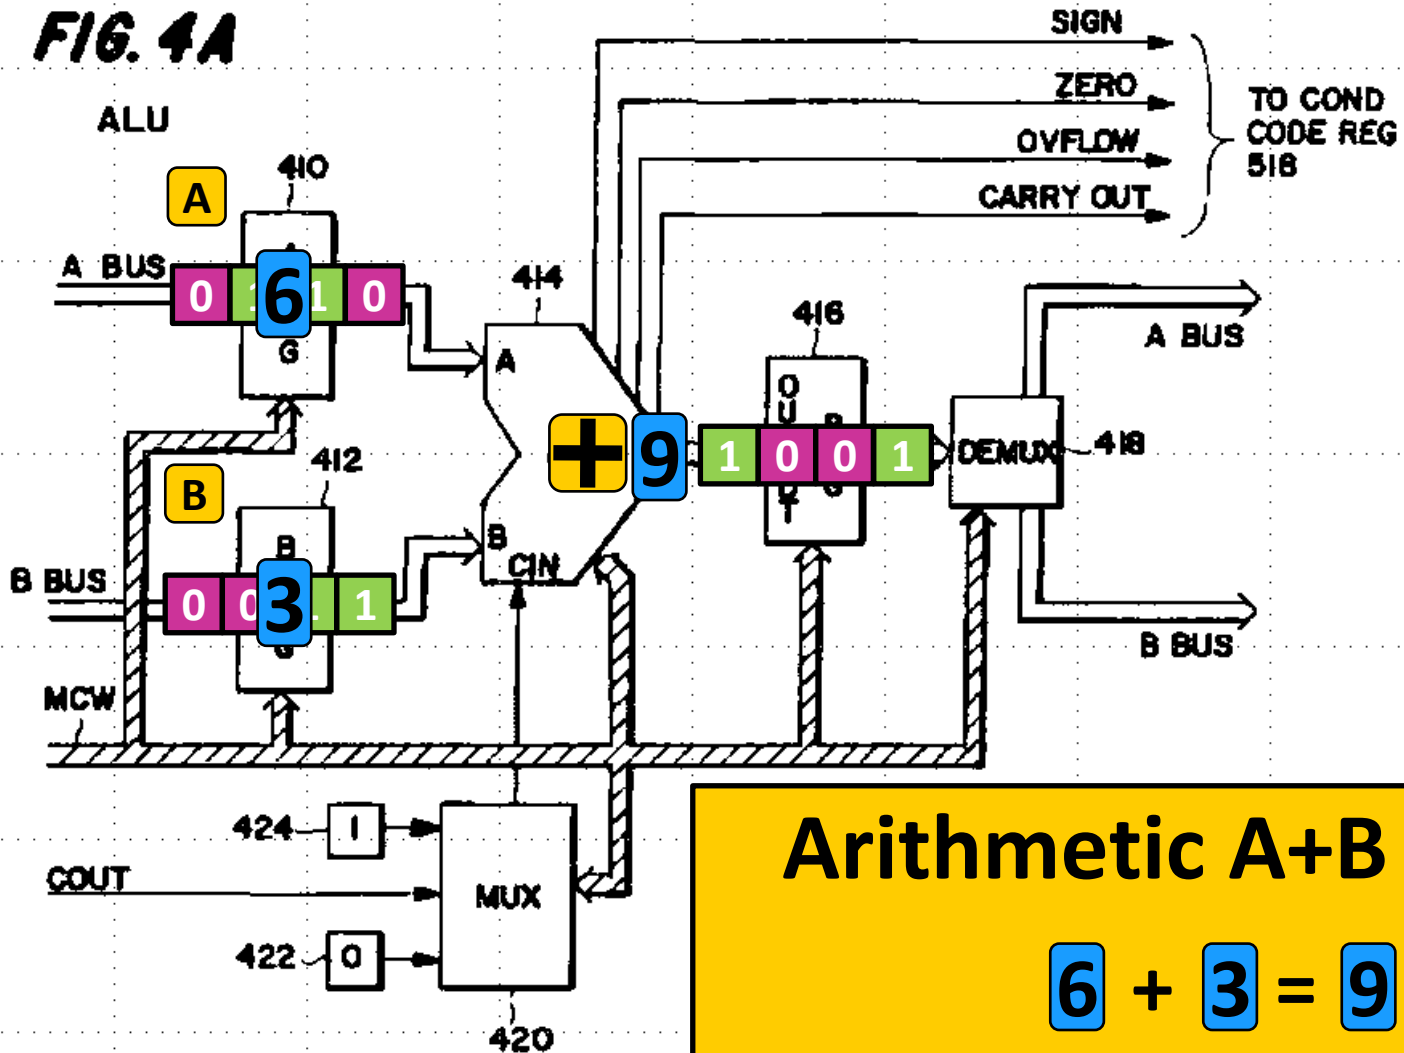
FIG. 4A

ALU

A

410

A BUS

0 1 6 1 0

G

B

412

B BUS

0 0 3 1 1

MCW

SIGN

ZERO

OVFLOW

CARRY OUT

TO COND CODE REG 516

414

A

B

CIN

+ 9

416

1 0 0 1

DEMUX

418

A BUS

B BUS

424

1

COUT

MUX

422

0

420

Arithmetic A+B

6 + 3 = 9